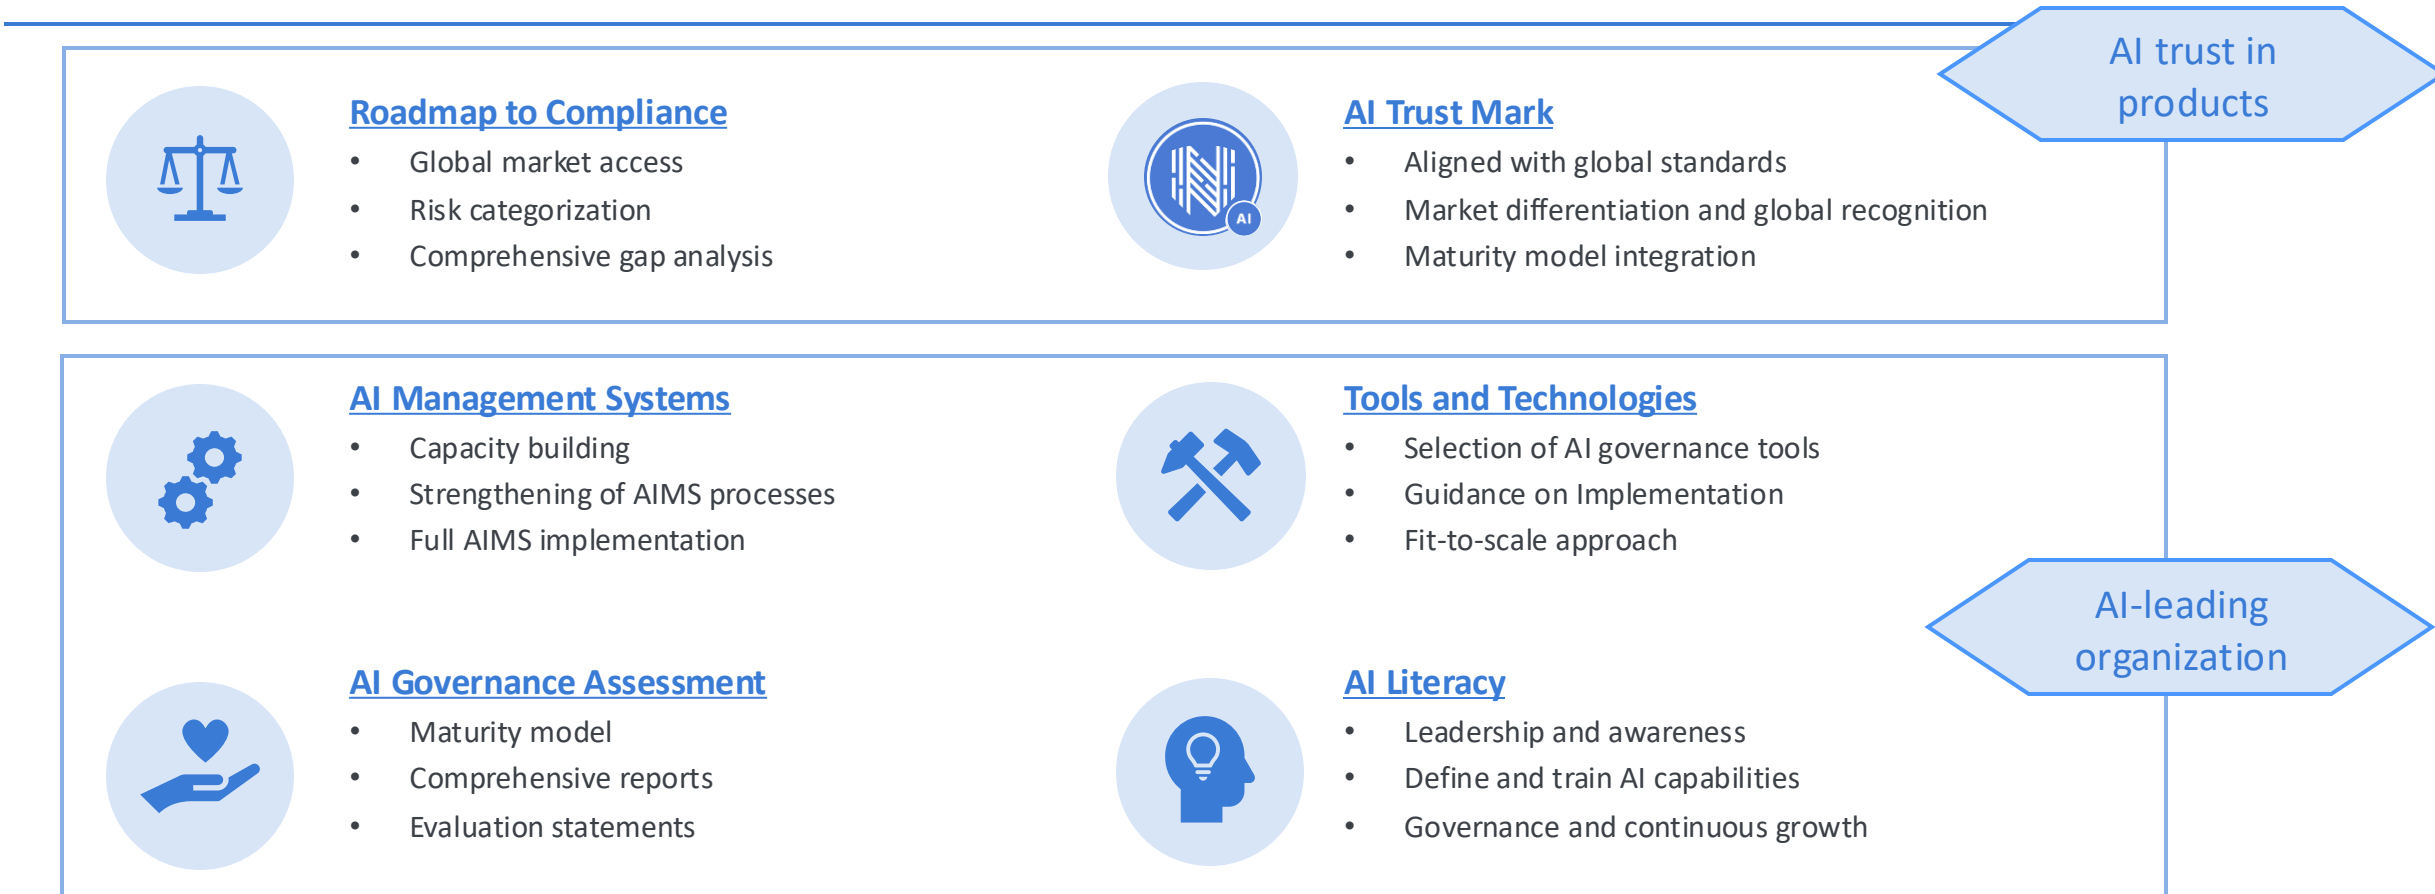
AI trust in products

Roadmap to Compliance
- Global market access
- Risk categorization
- Comprehensive gap analysis

AI Trust Mark
- Aligned with global standards
- Market differentiation and global recognition
- Maturity model integration

AI Management Systems
- Capacity building
- Strengthening of AIMS processes
- Full AIMS implementation

Tools and Technologies
- Selection of AI governance tools
- Guidance on Implementation
- Fit-to-scale approach

AI-leading organization

AI Governance Assessment
- Maturity model
- Comprehensive reports
- Evaluation statements

AI Literacy
- Leadership and awareness
- Define and train AI capabilities
- Governance and continuous growth

AI